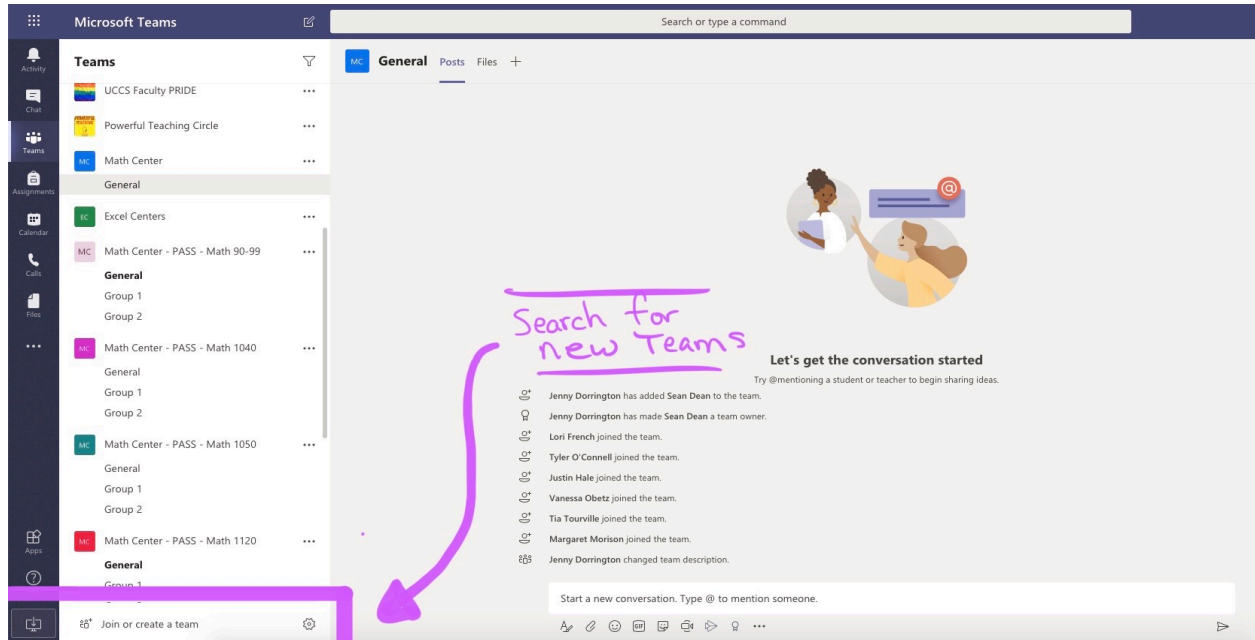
Microsoft Teams

Search or type a command

Activity
Chat
Teams
Assignments
Calendar
Calls
Files
...
Apps

Teams

UCCS Faculty PRIDE ...
Powerful Teaching Circle ...
MC Math Center ...
General
EC Excel Centers ...
MC Math Center - PASS - Math 90-99 ...
General
Group 1
Group 2
MC Math Center - PASS - Math 1040 ...
General
Group 1
Group 2
MC Math Center - PASS - Math 1050 ...
General
Group 1
Group 2
MC Math Center - PASS - Math 1120 ...
General
Group 1

Join or create a team

MC General Posts Files +

Search for new Teams

Let's get the conversation started
Try @mentioning a student or teacher to begin sharing ideas.

Jenny Dorrington has added Sean Dean to the team.
Jenny Dorrington has made Sean Dean a team owner.
Lori French joined the team.
Tyler O'Connell joined the team.
Justin Hale joined the team.
Vanessa Obetz joined the team.
Tia Tourville joined the team.
Margaret Morison joined the team.
Jenny Dorrington changed team description.

Start a new conversation. Type @ to mention someone.